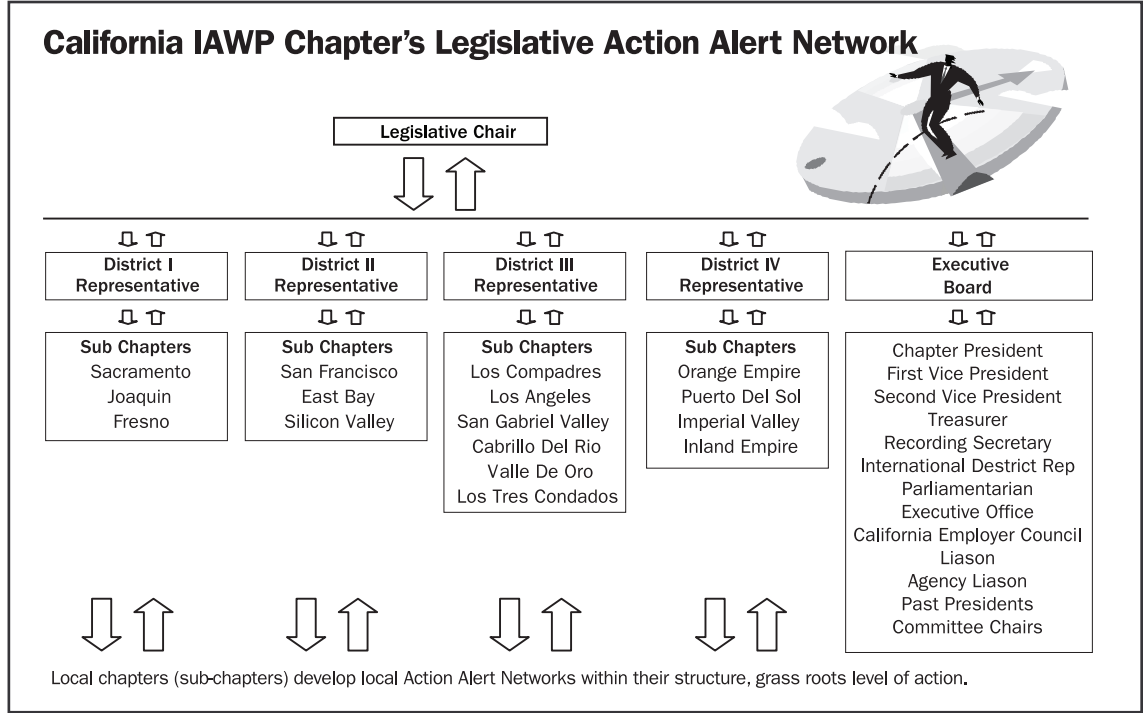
California IAWP Chapter's Legislative Action Alert Network

Legislative Chair

District I Representative

Sub Chapters
Sacramento
Joaquin
Fresno

District II Representative

Sub Chapters
San Francisco
East Bay
Silicon Valley

District III Representative

Sub Chapters
Los Compadres
Los Angeles
San Gabriel Valley
Cabrillo Del Rio
Valle De Oro
Los Tres Condados

District IV Representative

Sub Chapters
Orange Empire
Puerto Del Sol
Imperial Valley
Inland Empire

Executive Board

Chapter President
First Vice President
Second Vice President
Treasurer
Recording Secretary
International Destrict Rep
Parliamentarian
Executive Office
California Employer Council Liason
Agency Liason
Past Presidents
Committee Chairs

Local chapters (sub-chapters) develop local Action Alert Networks within their structure, grass roots level of action.